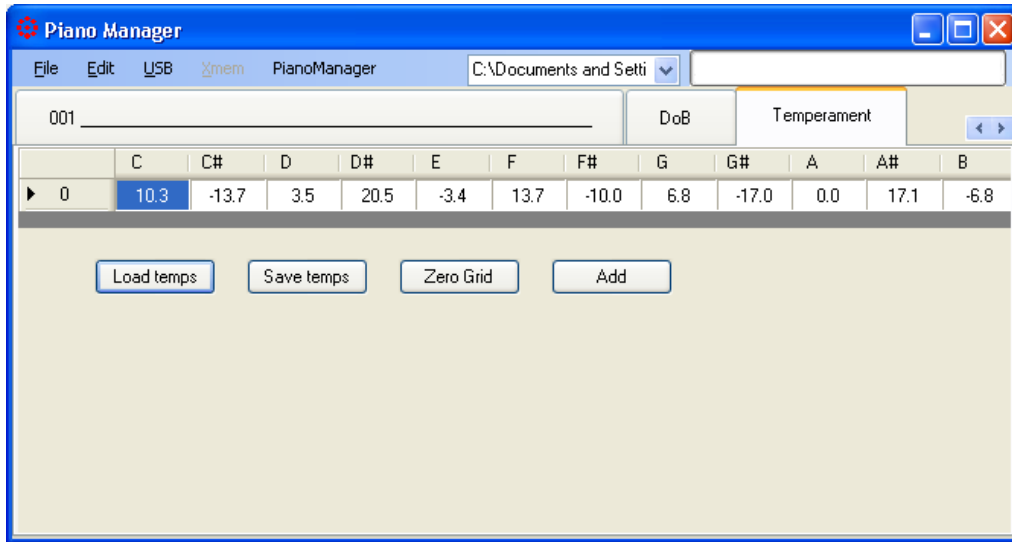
Piano Manager

File Edit USB Xmem PianoManager C:\Documents and Setti

001 ______________________________ DoB Temperament

| | C | C# | D | D# | E | F | F# | G | G# | A | A# | B |
|---|---|---|---|---|---|---|---|---|---|---|---|---|
| 0 | 10.3 | -13.7 | 3.5 | 20.5 | -3.4 | 13.7 | -10.0 | 6.8 | -17.0 | 0.0 | 17.1 | -6.8 |

Load temps Save temps Zero Grid Add